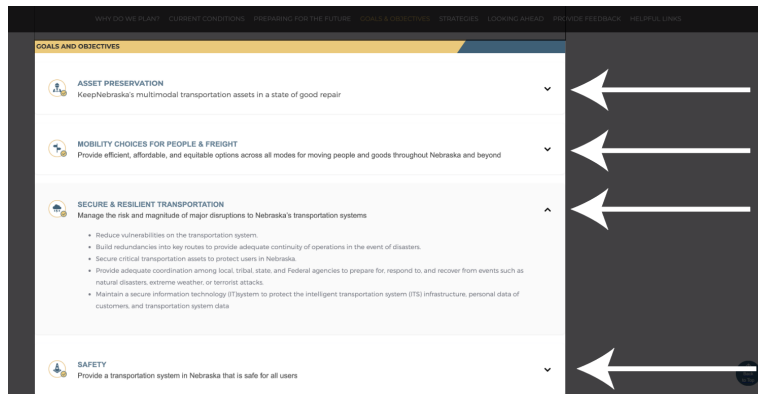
WHY DO WE PLAN? CURRENT CONDITIONS PREPARING FOR THE FUTURE GOALS & OBJECTIVES STRATEGIES LOOKING AHEAD PROVIDE FEEDBACK HELPFUL LINKS

GOALS AND OBJECTIVES

ASSET PRESERVATION
KeepNebraska's multimodal transportation assets in a state of good repair

MOBILITY CHOICES FOR PEOPLE & FREIGHT
Provide efficient, affordable, and equitable options across all modes for moving people and goods throughout Nebraska and beyond

SECURE & RESILIENT TRANSPORTATION
Manage the risk and magnitude of major disruptions to Nebraska's transportation systems

- Reduce vulnerabilities on the transportation system.
- Build redundancies into key routes to provide adequate continuity of operations in the event of disasters.
- Secure critical transportation assets to protect users in Nebraska.
- Provide adequate coordination among local, tribal, state, and Federal agencies to prepare for, respond to, and recover from events such as natural disasters, extreme weather, or terrorist attacks.
- Maintain a secure information technology (IT)system to protect the intelligent transportation system (ITS) infrastructure, personal data of customers, and transportation system data

SAFETY
Provide a transportation system in Nebraska that is safe for all users